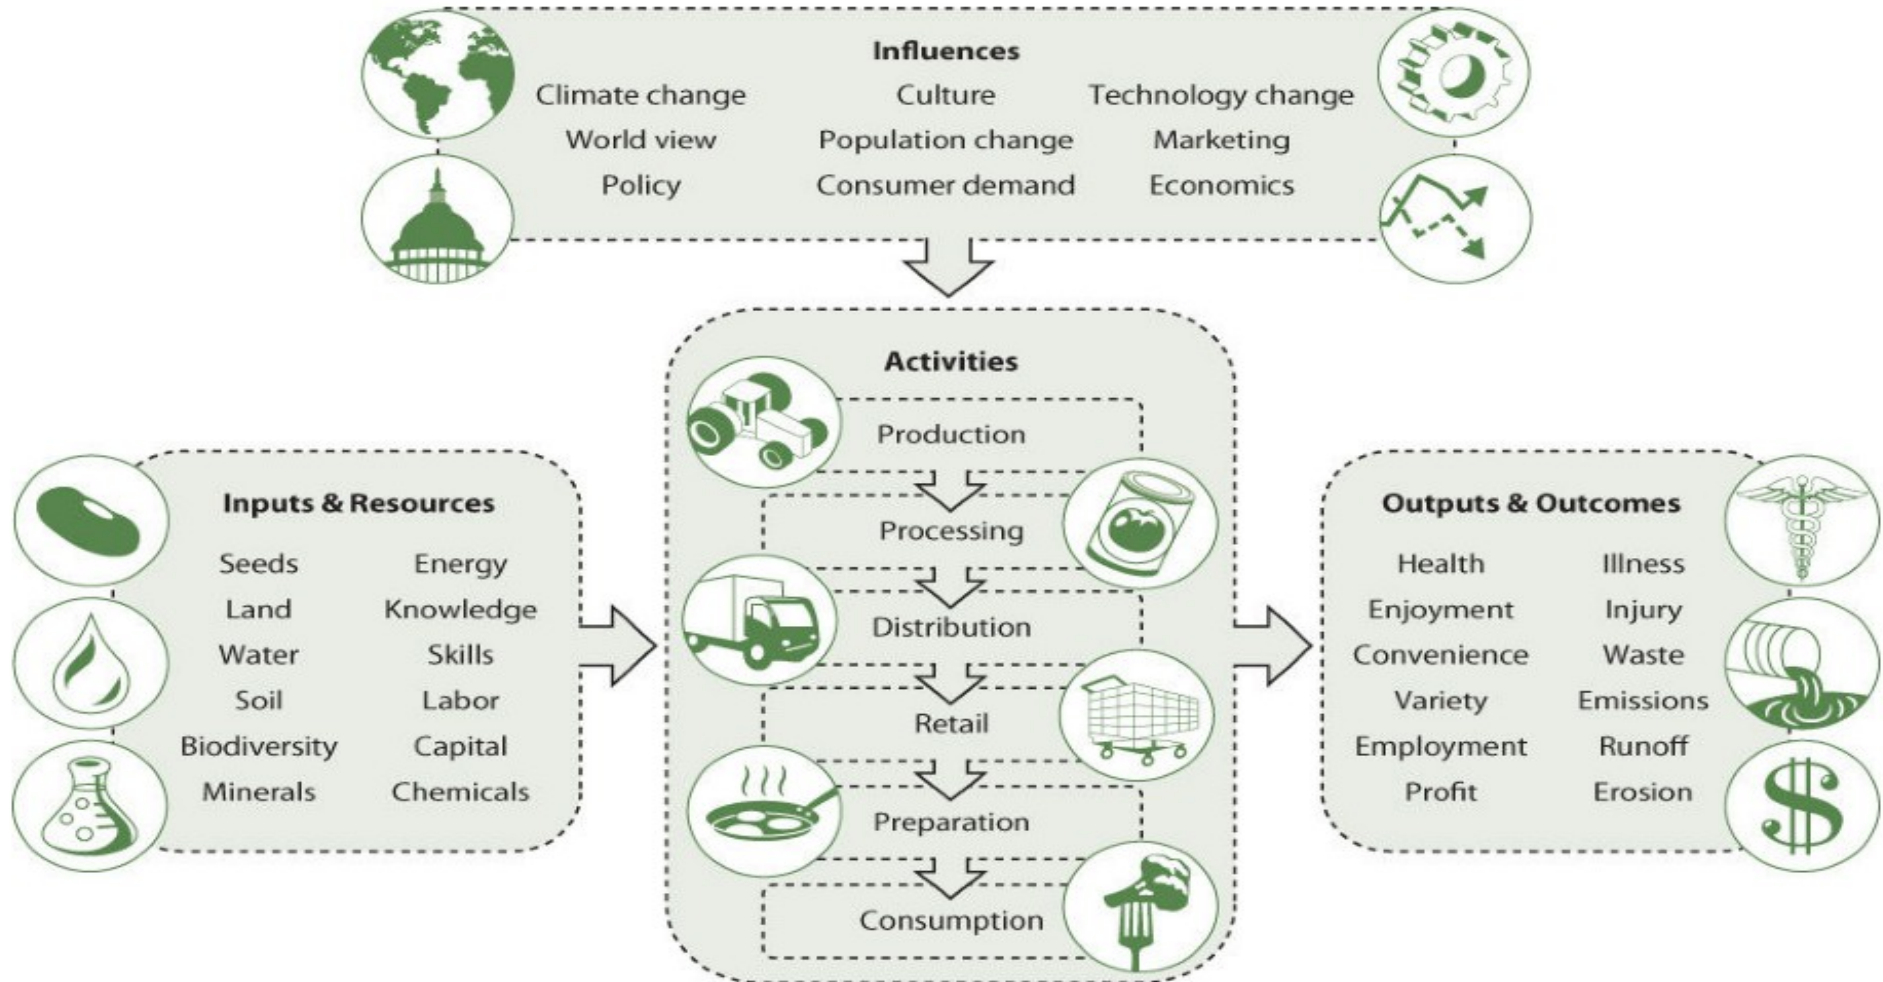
Influences

Climate change
World view
Policy

Culture
Population change
Consumer demand

Technology change
Marketing
Economics

Activities

Production
Processing
Distribution
Retail
Preparation
Consumption

Inputs & Resources

Seeds
Land
Water
Soil
Biodiversity
Minerals

Energy
Knowledge
Skills
Labor
Capital
Chemicals

Outputs & Outcomes

Health
Enjoyment
Convenience
Variety
Employment
Profit

Illness
Injury
Waste
Emissions
Runoff
Erosion